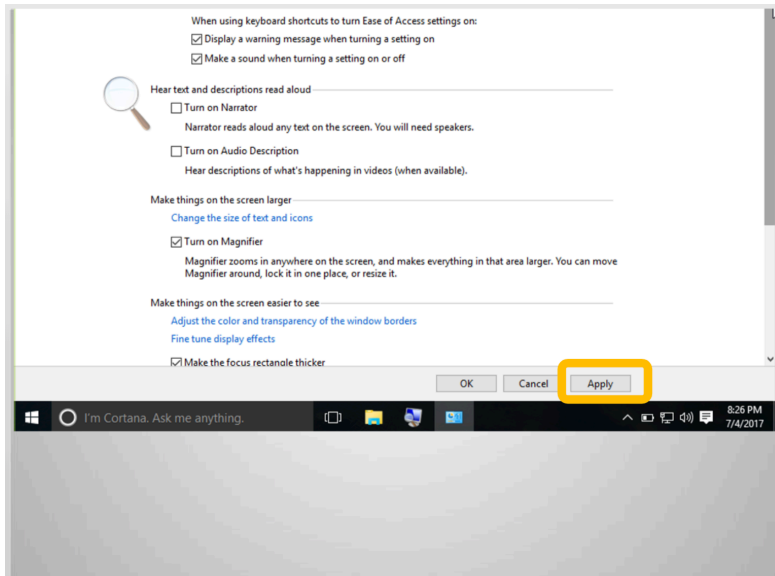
When using keyboard shortcuts to turn Ease of Access settings on:

☑ Display a warning message when turning a setting on

☑ Make a sound when turning a setting on or off

Hear text and descriptions read aloud

☐ Turn on Narrator

Narrator reads aloud any text on the screen. You will need speakers.

☐ Turn on Audio Description

Hear descriptions of what's happening in videos (when available).

Make things on the screen larger

Change the size of text and icons

☑ Turn on Magnifier

Magnifier zooms in anywhere on the screen, and makes everything in that area larger. You can move Magnifier around, lock it in one place, or resize it.

Make things on the screen easier to see

Adjust the color and transparency of the window borders

Fine tune display effects

☑ Make the focus rectangle thicker

OK Cancel Apply

I'm Cortana. Ask me anything.

8:26 PM
7/4/2017